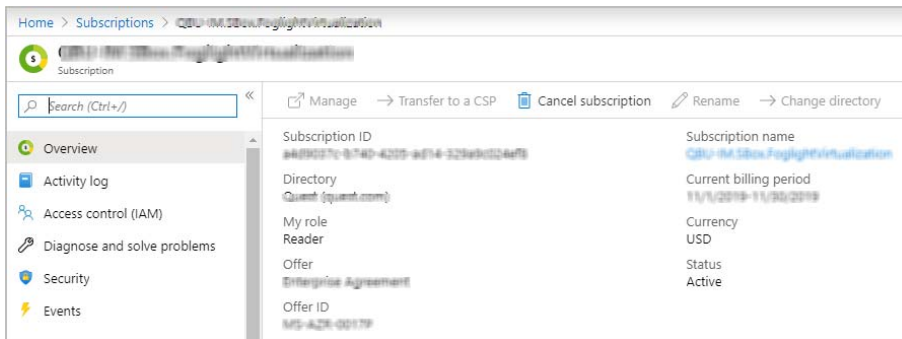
Home > Subscriptions > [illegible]

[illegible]
Subscription

Search (Ctrl+/)

«

Overview
Activity log
Access control (IAM)
Diagnose and solve problems
Security
Events

Manage → Transfer to a CSP Cancel subscription Rename → Change directory

Subscription ID
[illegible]

Directory
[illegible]

My role
Reader

Offer
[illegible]

Offer ID
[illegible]

Subscription name
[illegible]

Current billing period
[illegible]

Currency
USD

Status
Active